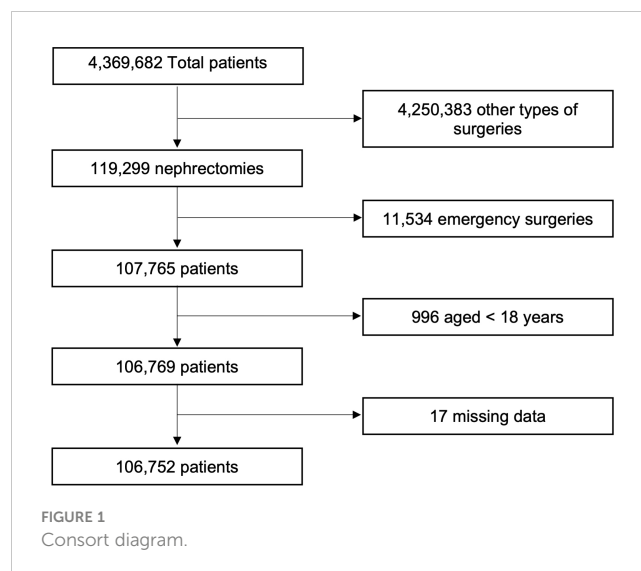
4,369,682 Total patients

4,250,383 other types of surgeries

119,299 nephrectomies

11,534 emergency surgeries

107,765 patients

996 aged < 18 years

106,769 patients

17 missing data

106,752 patients

FIGURE 1
Consort diagram.